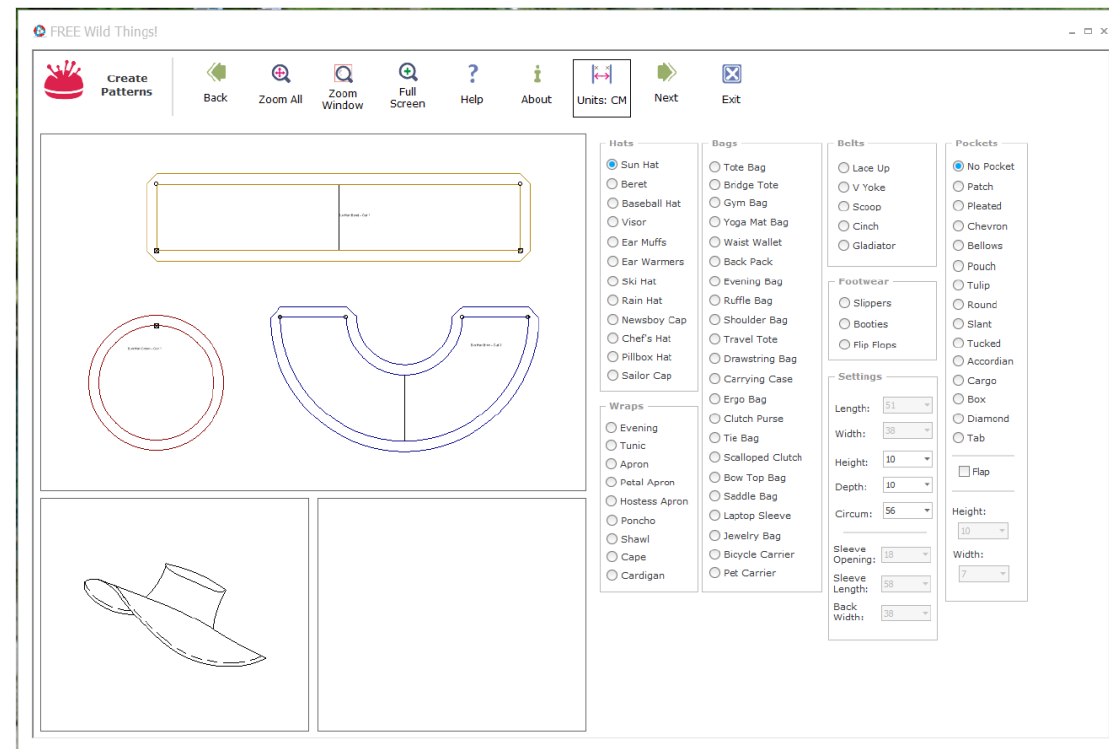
FREE Wild Things!

Create Patterns

Back
Zoom All
Zoom Window
Full Screen
Help
About
Units: CM
Next
Exit

Sun Hat Band - Cut 1
Sun Hat Crown - Cut 1
Sun Hat Brim - Cut 2

Hats
Sun Hat
Beret
Baseball Hat
Visor
Ear Muffs
Ear Warmers
Ski Hat
Rain Hat
Newsboy Cap
Chef's Hat
Pillbox Hat
Sailor Cap

Wraps
Evening
Tunic
Apron
Petal Apron
Hostess Apron
Poncho
Shawl
Cape
Cardigan

Bags
Tote Bag
Bridge Tote
Gym Bag
Yoga Mat Bag
Waist Wallet
Back Pack
Evening Bag
Ruffle Bag
Shoulder Bag
Travel Tote
Drawstring Bag
Carrying Case
Ergo Bag
Clutch Purse
Tie Bag
Scalloped Clutch
Bow Top Bag
Saddle Bag
Laptop Sleeve
Jewelry Bag
Bicycle Carrier
Pet Carrier

Belts
Lace Up
V Yoke
Scoop
Cinch
Gladiator

Footwear
Slippers
Booties
Flip Flops

Settings
Length: 51
Width: 38
Height: 10
Depth: 10
Circum: 56
Sleeve Opening: 18
Sleeve Length: 58
Back Width: 38

Pockets
No Pocket
Patch
Pleated
Chevron
Bellows
Pouch
Tulip
Round
Slant
Tucked
Accordian
Cargo
Box
Diamond
Tab
Flap
Height: 10
Width: 7